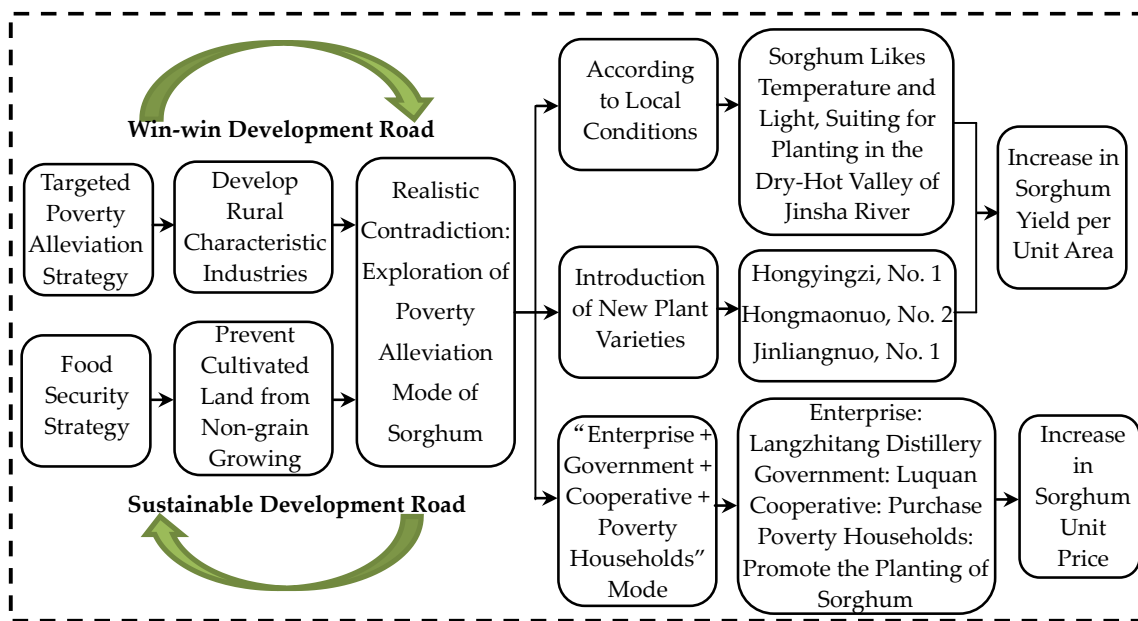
Win-win Development Road

Targeted Poverty Alleviation Strategy

Develop Rural Characteristic Industries

Food Security Strategy

Prevent Cultivated Land from Non-grain Growing

Realistic Contradiction: Exploration of Poverty Alleviation Mode of Sorghum

Sustainable Development Road

According to Local Conditions

Sorghum Likes Temperature and Light, Suiting for Planting in the Dry-Hot Valley of Jinsha River

Introduction of New Plant Varieties

Hongyingzi, No. 1
Hongmaonuo, No. 2
Jinliangnuo, No. 1

Increase in Sorghum Yield per Unit Area

“Enterprise + Government + Cooperative + Poverty Households” Mode

Enterprise: Langzhitang Distillery
Government: Luquan
Cooperative: Purchase
Poverty Households: Promote the Planting of Sorghum

Increase in Sorghum Unit Price